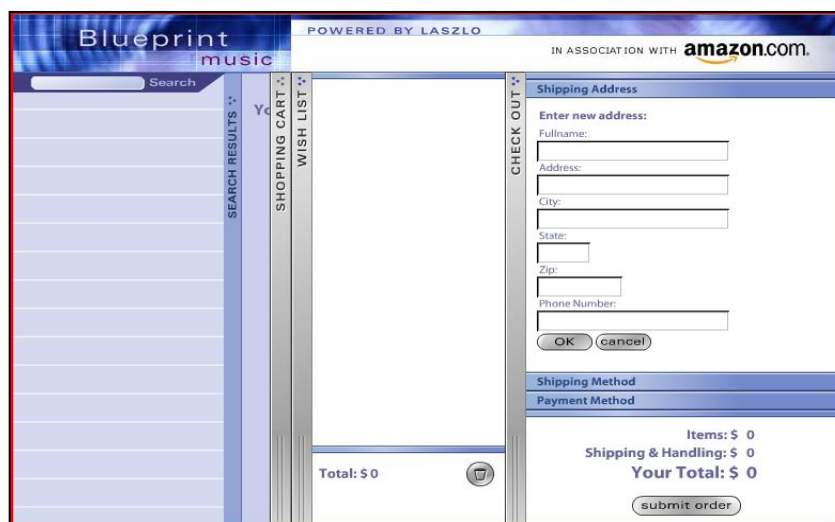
Blueprint music

POWERED BY LASZLO

IN ASSOCIATION WITH amazon.com.

Search

SEARCH RESULTS

Yo

SHOPPING CART

WISH LIST

CHECK OUT

Shipping Address

Enter new address:

Fullname:

Address:

City:

State:

Zip:

Phone Number:

OK cancel

Shipping Method

Payment Method

Items: $ 0

Shipping & Handling: $ 0

Your Total: $ 0

submit order

Total: $ 0